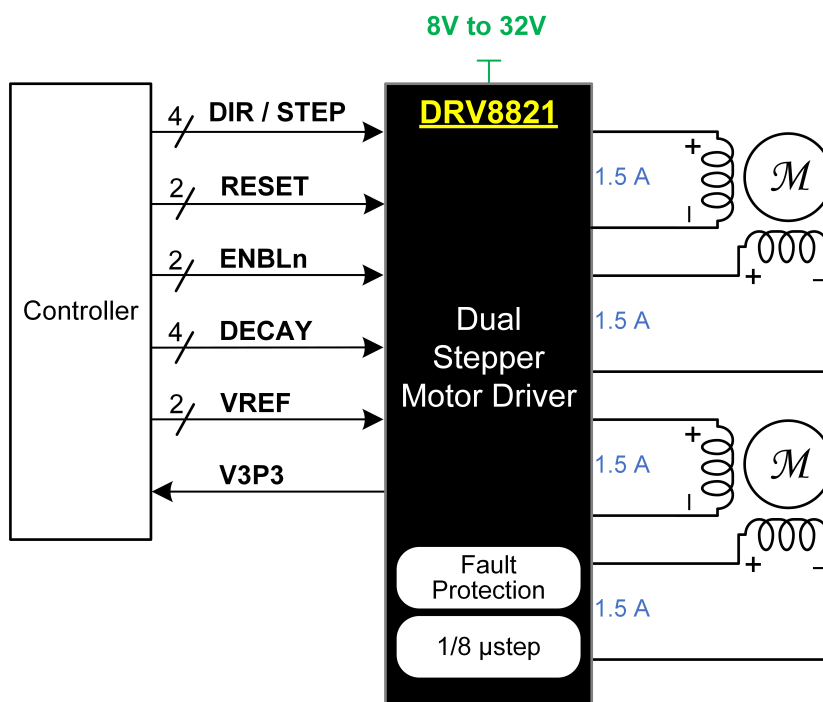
8V to 32V

Controller

4 DIR / STEP

2 RESET

2 ENBLn

4 DECAY

2 VREF

V3P3

DRV8821

Dual Stepper Motor Driver

Fault Protection

1/8 µstep

1.5 A

+

-

$\mathcal{M}$

+

-

1.5 A

1.5 A

+

-

$\mathcal{M}$

+

-

1.5 A